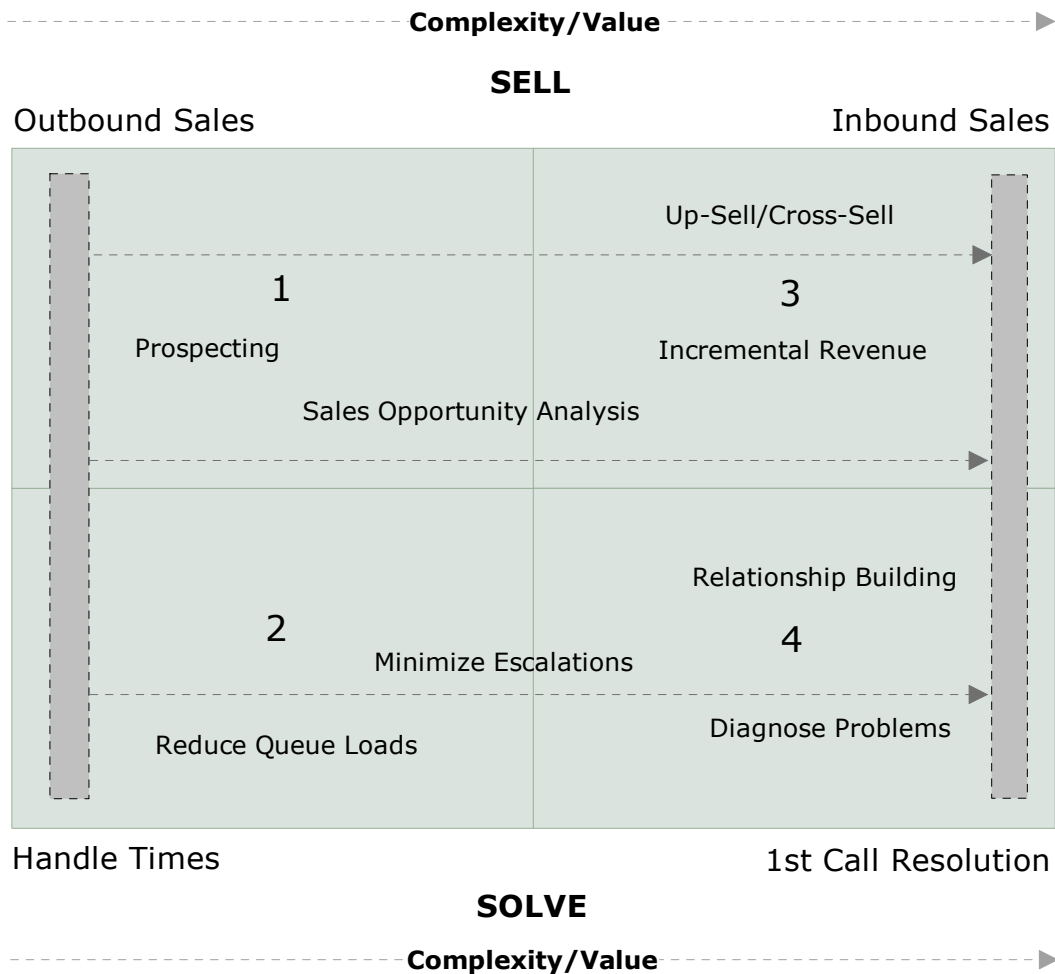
Complexity/Value

SELL

Outbound Sales

Inbound Sales

Up-Sell/Cross-Sell

1

3

Prospecting

Incremental Revenue

Sales Opportunity Analysis

Relationship Building

2

4

Minimize Escalations

Diagnose Problems

Reduce Queue Loads

Handle Times

1st Call Resolution

SOLVE

Complexity/Value